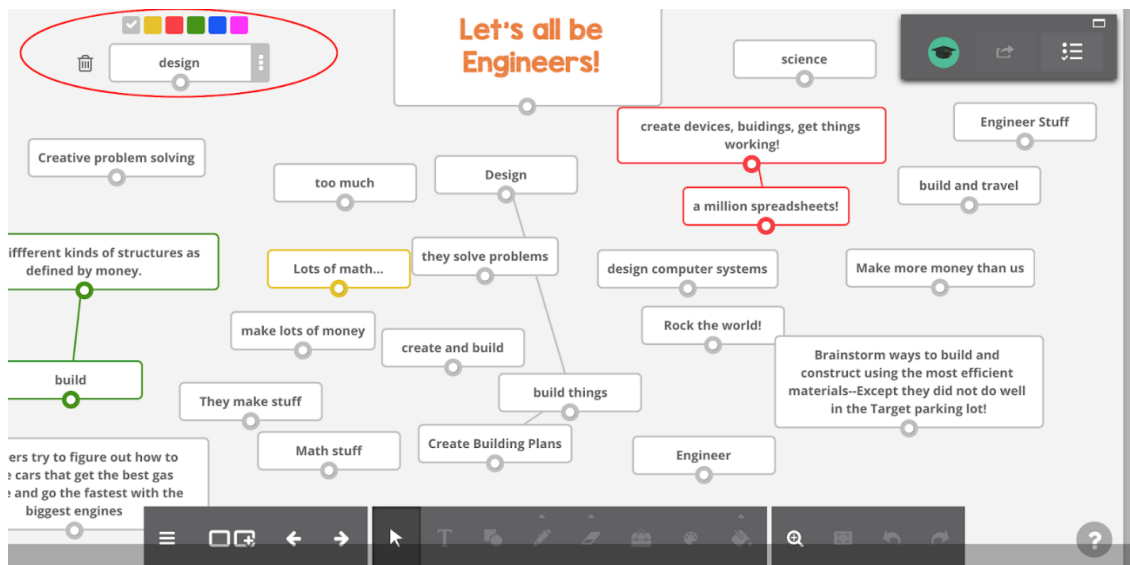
design

Let's all be Engineers!

science

Engineer Stuff

create devices, buidings, get things working!

a million spreadsheets!

build and travel

Creative problem solving

too much

Design

ifferent kinds of structures as defined by money.

Lots of math...

they solve problems

design computer systems

Make more money than us

make lots of money

create and build

Rock the world!

build

Brainstorm ways to build and construct using the most efficient materials--Except they did not do well in the Target parking lot!

They make stuff

build things

Math stuff

Create Building Plans

Engineer

ers try to figure out how to cars that get the best gas and go the fastest with the biggest engines

?